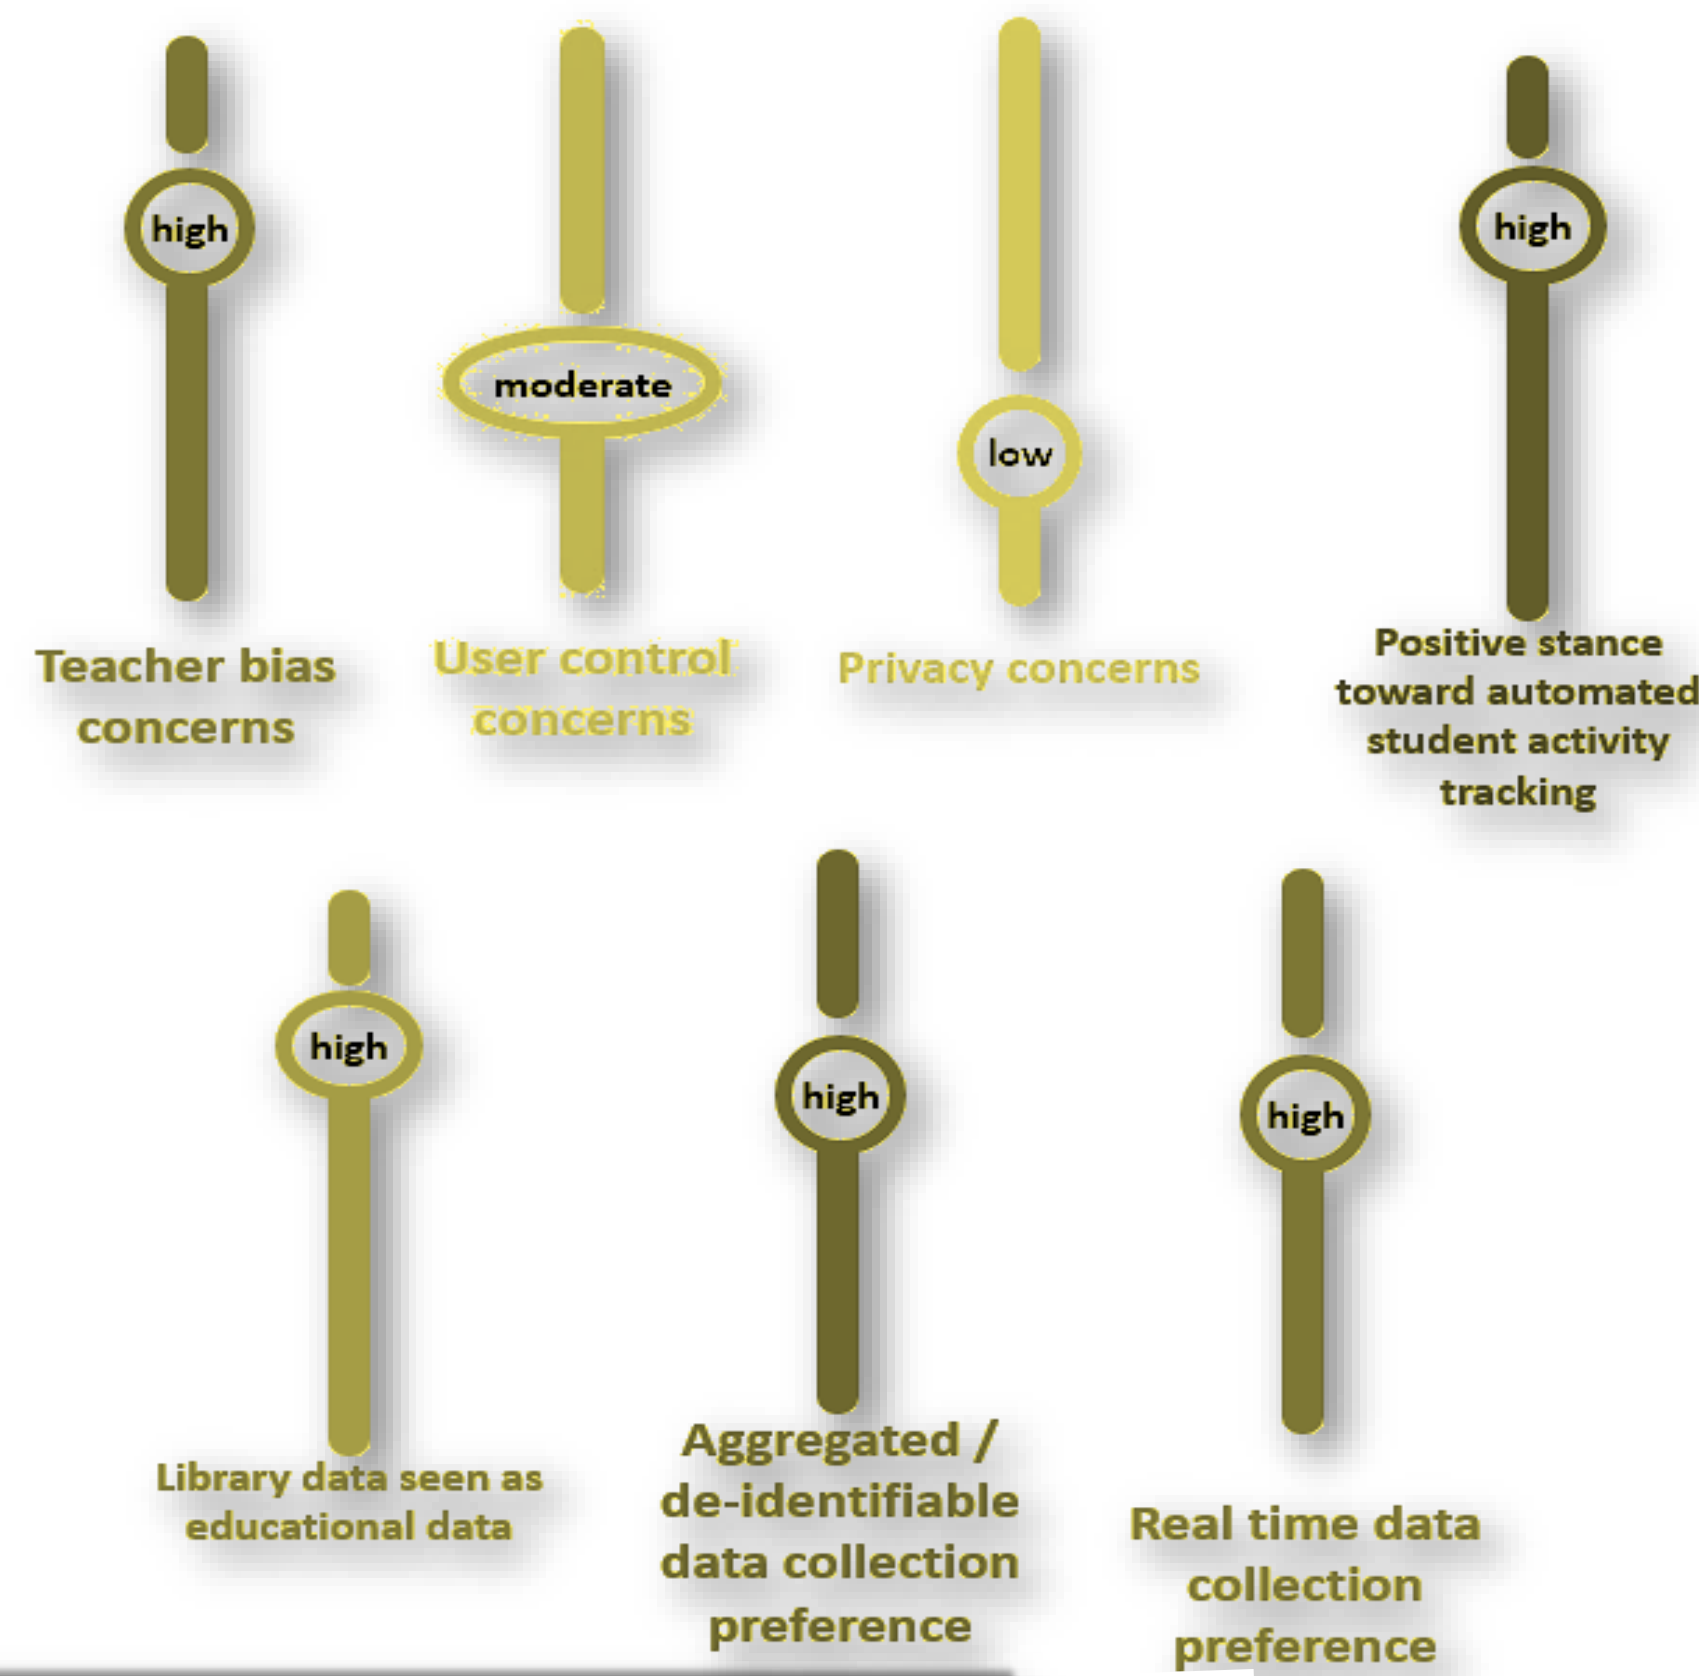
high

Teacher bias concerns

moderate

User control concerns

low

Privacy concerns

high

Positive stance toward automated student activity tracking

high

Library data seen as educational data

high

Aggregated / de-identifiable data collection preference

high

Real time data collection preference